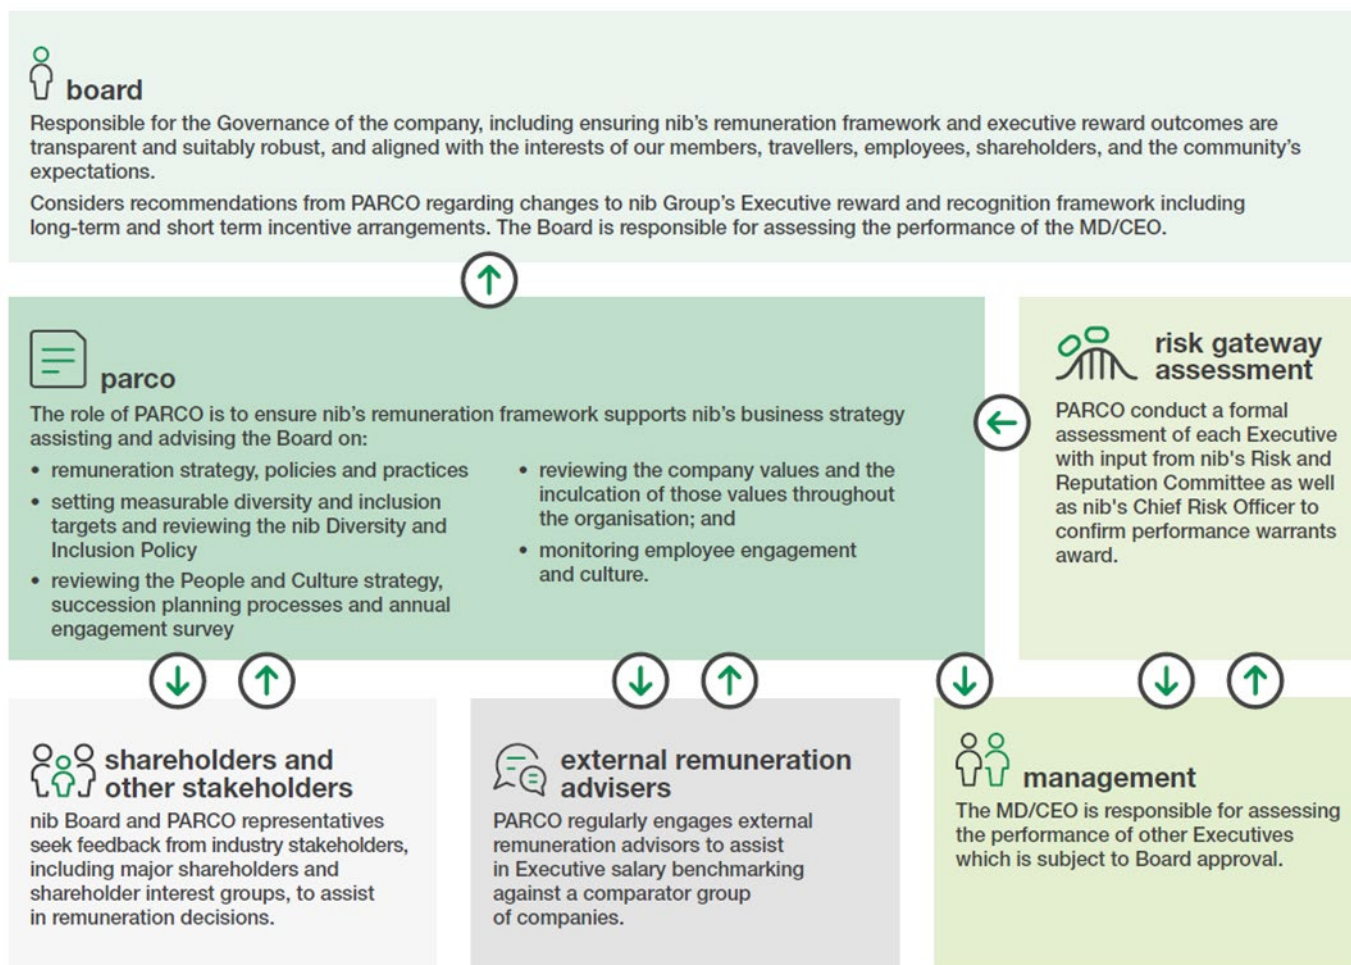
board

Responsible for the Governance of the company, including ensuring nib's remuneration framework and executive reward outcomes are transparent and suitably robust, and aligned with the interests of our members, travellers, employees, shareholders, and the community's expectations.

Considers recommendations from PARCO regarding changes to nib Group's Executive reward and recognition framework including long-term and short term incentive arrangements. The Board is responsible for assessing the performance of the MD/CEO.

parco

The role of PARCO is to ensure nib's remuneration framework supports nib's business strategy assisting and advising the Board on:

- remuneration strategy, policies and practices
- setting measurable diversity and inclusion targets and reviewing the nib Diversity and Inclusion Policy
- reviewing the People and Culture strategy, succession planning processes and annual engagement survey
- reviewing the company values and the inculcation of those values throughout the organisation; and
- monitoring employee engagement and culture.

risk gateway assessment

PARCO conduct a formal assessment of each Executive with input from nib's Risk and Reputation Committee as well as nib's Chief Risk Officer to confirm performance warrants award.

shareholders and other stakeholders

nib Board and PARCO representatives seek feedback from industry stakeholders, including major shareholders and shareholder interest groups, to assist in remuneration decisions.

external remuneration advisers

PARCO regularly engages external remuneration advisors to assist in Executive salary benchmarking against a comparator group of companies.

management

The MD/CEO is responsible for assessing the performance of other Executives which is subject to Board approval.